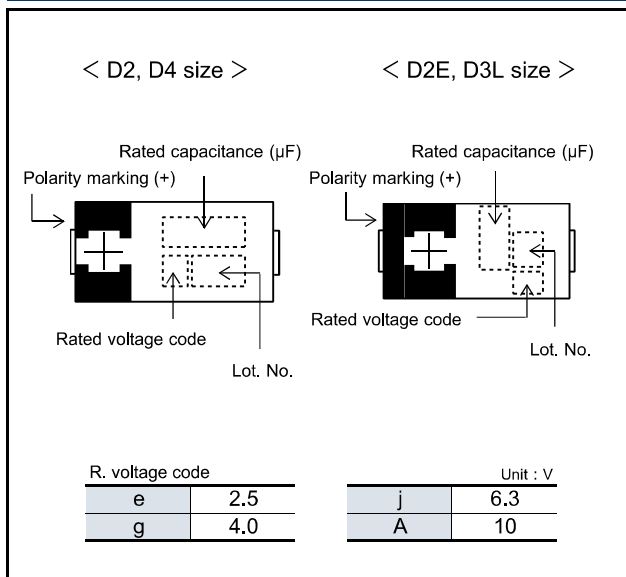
< D2, D4 size >

< D2E, D3L size >

Rated capacitance (μF)

Polarity marking (+)

Rated voltage code

Lot. No.

Rated capacitance (μF)

Polarity marking (+)

Rated voltage code

Lot. No.

R. voltage code

Unit : V

| e | 2.5 |
|---|---|
| g | 4.0 |

| j | 6.3 |
|---|---|
| A | 10 |